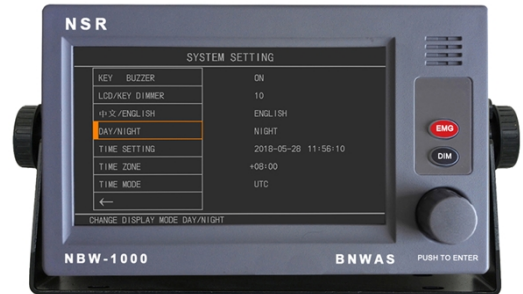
NSR

SYSTEM SETTING

| KEY BUZZER | ON |
|---|---|
| LCD/KEY DIMMER | 10 |
| 中文/ENGLISH | ENGLISH |
| DAY/NIGHT | NIGHT |
| TIME SETTING | 2018-05-28 11:56:10 |
| TIME ZONE | +08:00 |
| TIME MODE | UTC |
| ← | |

CHANGE DISPLAY MODE DAY/NIGHT

EMG

DIM

NBW-1000

BNWAS

PUSH TO ENTER